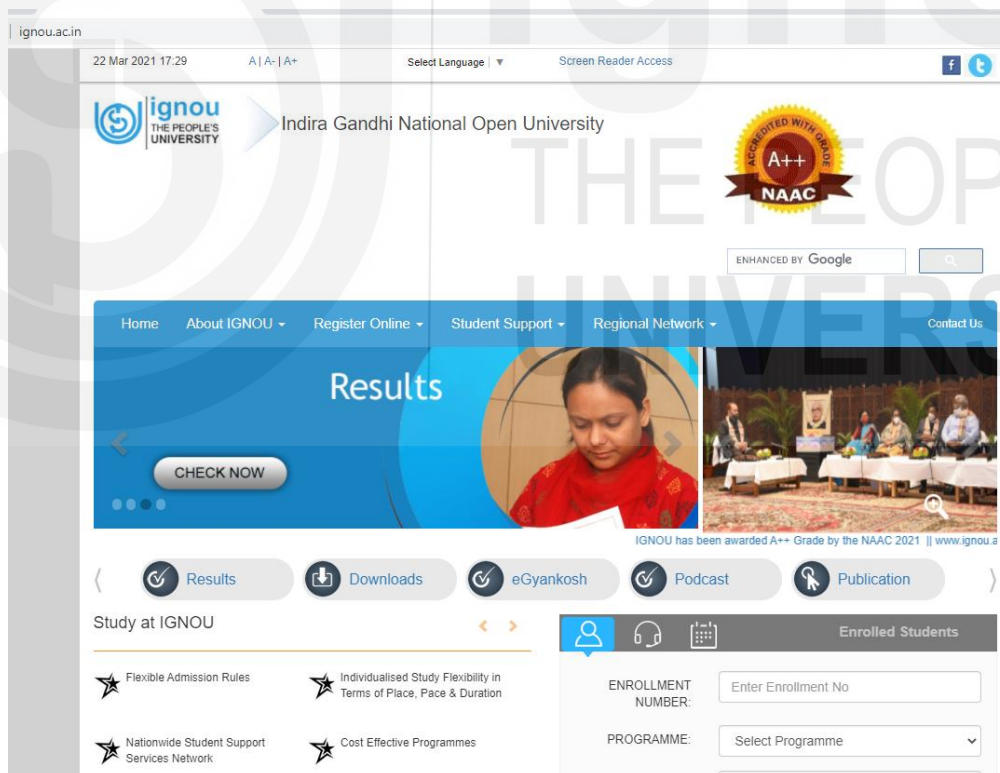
ignou.ac.in

22 Mar 2021 17:29 A | A- | A+ Select Language ▼ Screen Reader Access

ignou THE PEOPLE'S UNIVERSITY

Indira Gandhi National Open University

ACCREDITED WITH GRADE A++ NAAC

ENHANCED BY Google

Home About IGNOU Register Online Student Support Regional Network Contact Us

Results

CHECK NOW

IGNOU has been awarded A++ Grade by the NAAC 2021 || www.ignou.a

Results Downloads eGyankosh Podcast Publication

Study at IGNOU

Flexible Admission Rules

Individualised Study Flexibility in Terms of Place, Pace & Duration

Nationwide Student Support Services Network

Cost Effective Programmes

Enrolled Students

ENROLLMENT NUMBER:

Enter Enrollment No

PROGRAMME:

Select Programme